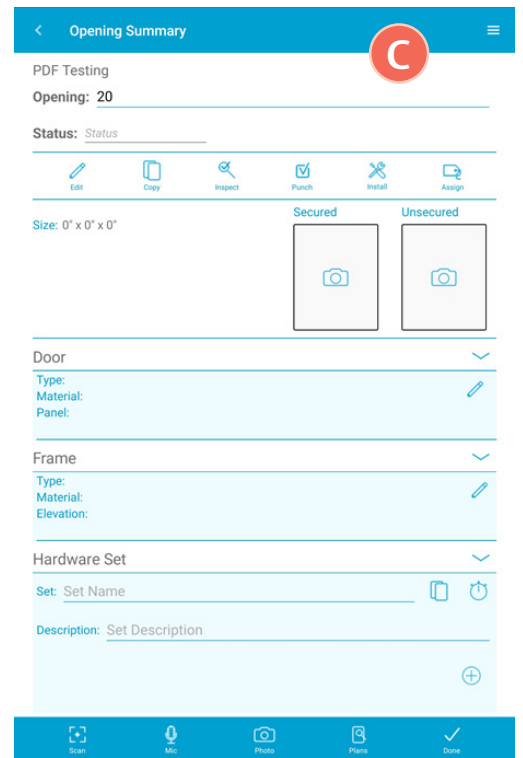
Opening Summary

C

PDF Testing

Opening: 20

Status: Status

Edit Copy Inspect Punch Install Assign

Size: 0" x 0" x 0"

Secured

Unsecured

Door

Type:
Material:
Panel:

Frame

Type:
Material:
Elevation:

Hardware Set

Set: Set Name

Description: Set Description

Scan Mic Photo Plans Done